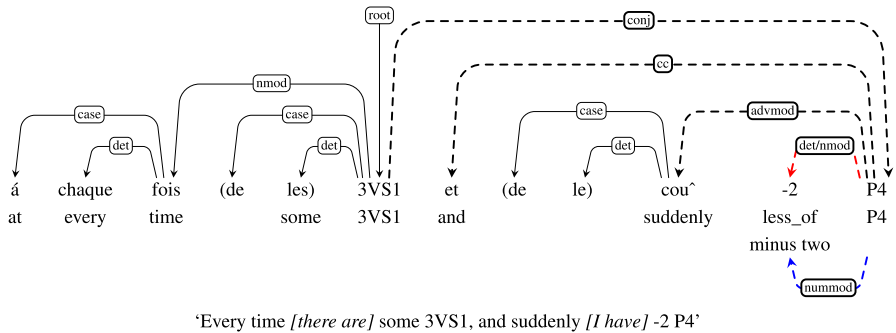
root
conj
cc
nmod
advmod
case
case
case
det/nmod
det
det
det

á chaque fois (de les) 3VS1 et (de le) couˆ -2 P4
at every time some 3VS1 and suddenly less_of P4
minus two

nummod

‘Every time *[there are]* some 3VS1, and suddenly *[I have]* -2 P4’